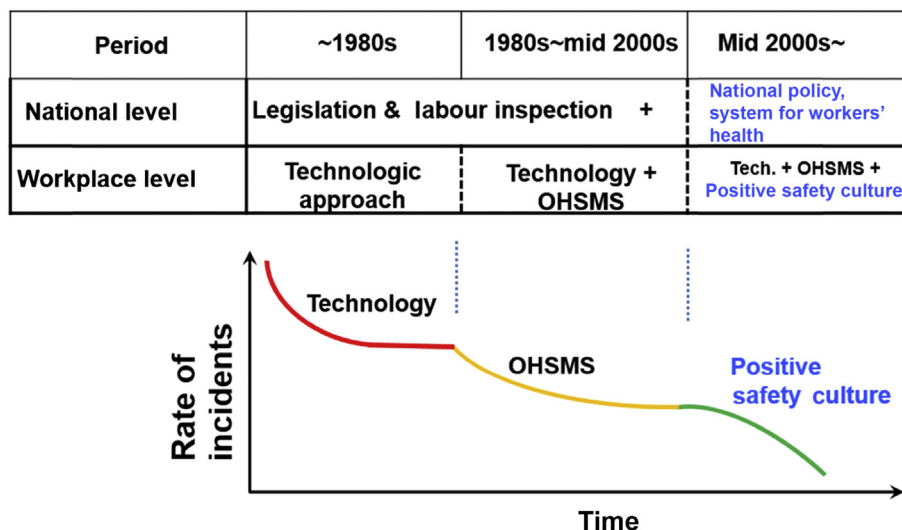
| Period | ~1980s | 1980s~mid 2000s | Mid 2000s~ |
|---|---|---|---|
| National level | Legislation & labour inspection + | | National policy, system for workers' health |
| Workplace level | Technologic approach | Technology + OHSMS | Tech. + OHSMS + Positive safety culture |

Technology

OHSMS

Positive safety culture

Rate of incidents

Time